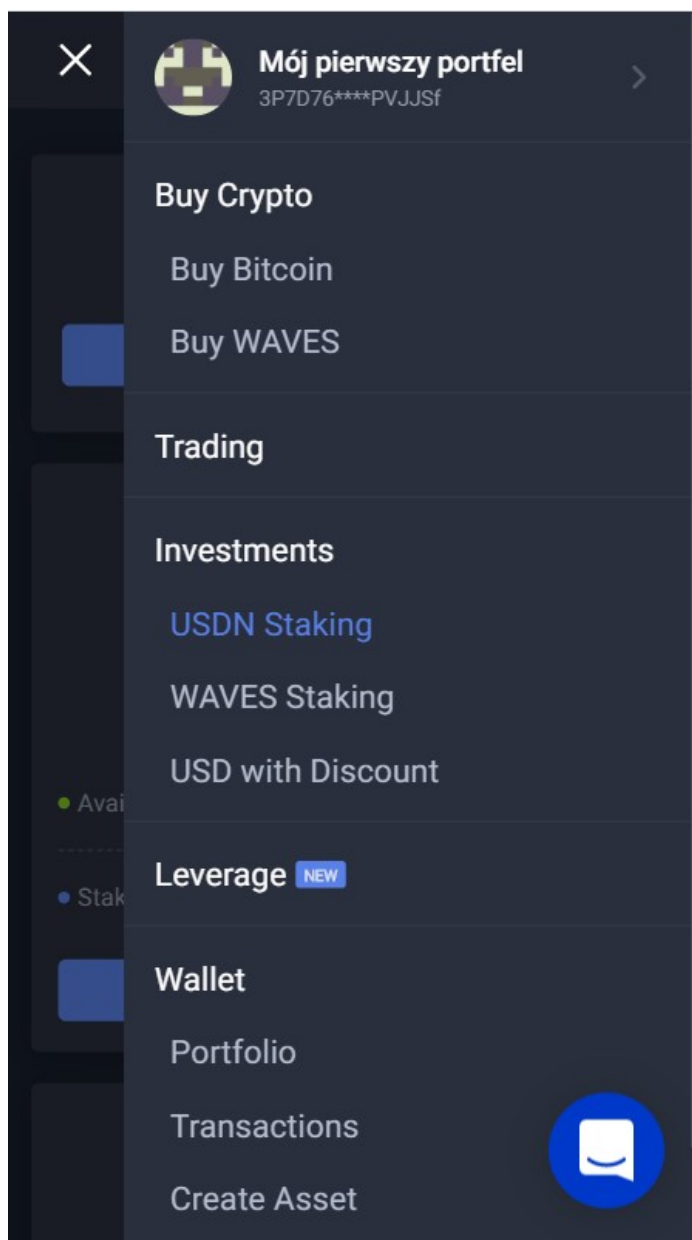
Mój pierwszy portfel
3P7D76****PVJJSf

Buy Crypto

Buy Bitcoin

Buy WAVES

Trading

Investments

USDN Staking

WAVES Staking

USD with Discount

Avai

Stak

Leverage NEW

Wallet

Portfolio

Transactions

Create Asset